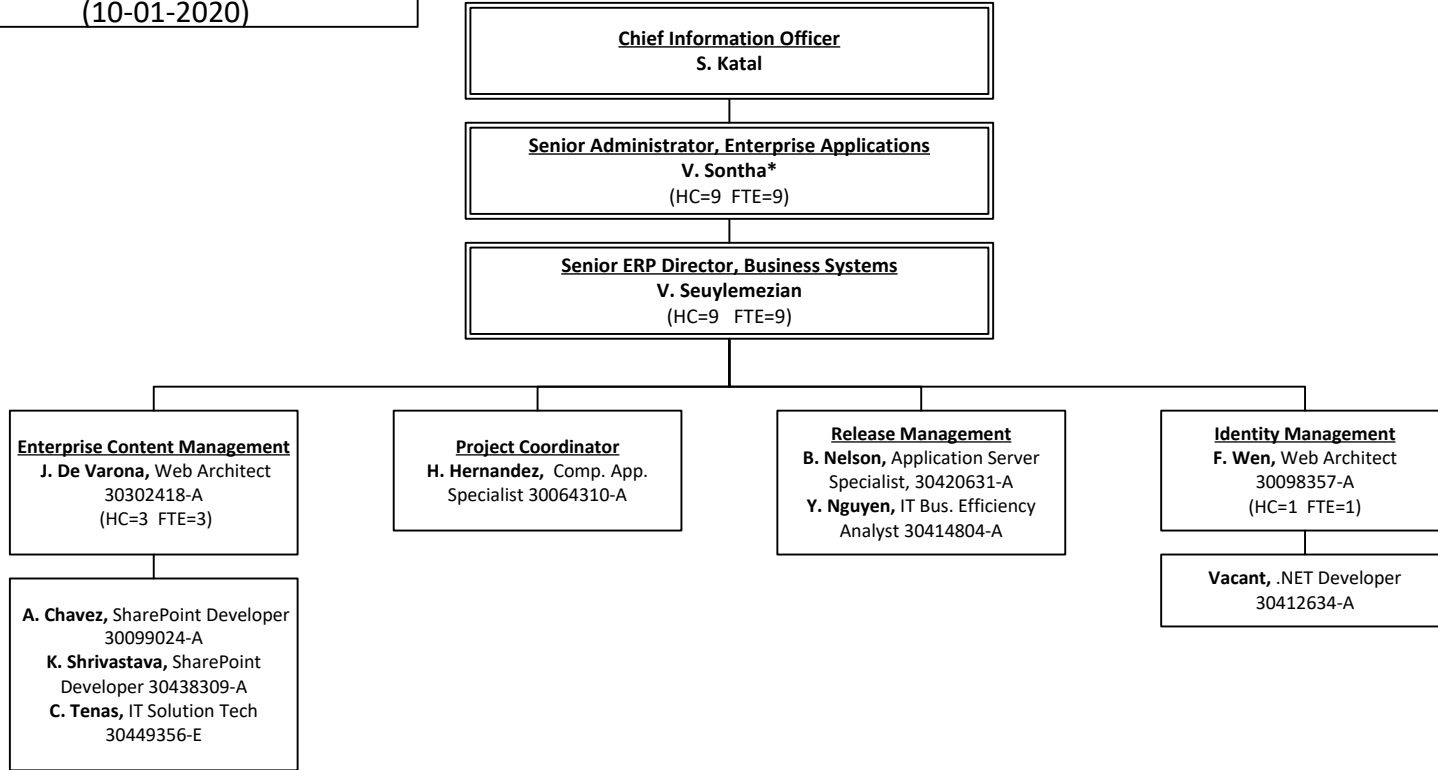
(10-01-2020)

Chief Information Officer
S. Katal

Senior Administrator, Enterprise Applications
V. Sontha*
(HC=9 FTE=9)

Senior ERP Director, Business Systems
V. Seuylemezian
(HC=9 FTE=9)

Enterprise Content Management
J. De Varona, Web Architect 30302418-A
(HC=3 FTE=3)

A. Chavez, SharePoint Developer 30099024-A
K. Shrivastava, SharePoint Developer 30438309-A
C. Tenas, IT Solution Tech 30449356-E

Project Coordinator
H. Hernandez, Comp. App. Specialist 30064310-A

Release Management
B. Nelson, Application Server Specialist, 30420631-A
Y. Nguyen, IT Bus. Efficiency Analyst 30414804-A

Identity Management
F. Wen, Web Architect 30098357-A
(HC=1 FTE=1)

Vacant, .NET Developer 30412634-A